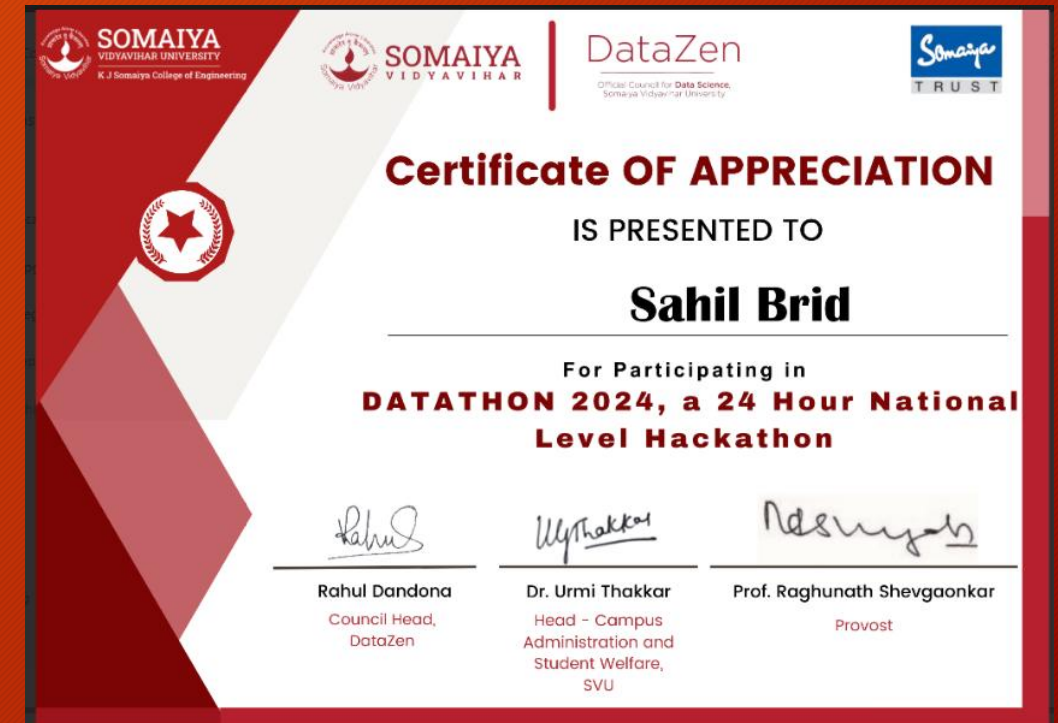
SOMAIYA
VIDYAVIHAR UNIVERSITY
K J Somaiya College of Engineering

SOMAIYA
VIDYAVIHAR

DataZen
Official Council for Data Science, Somaiya Vidyavihar University

Somaiya
TRUST

Certificate OF APPRECIATION

IS PRESENTED TO

Sahil Brid

For Participating in
DATATHON 2024, a 24 Hour National Level Hackathon

Rahul

UThakkar

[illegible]

Rahul Dandona
Council Head, DataZen

Dr. Urmi Thakkar
Head - Campus Administration and Student Welfare, SVU

Prof. Raghunath Shevgaonkar
Provost